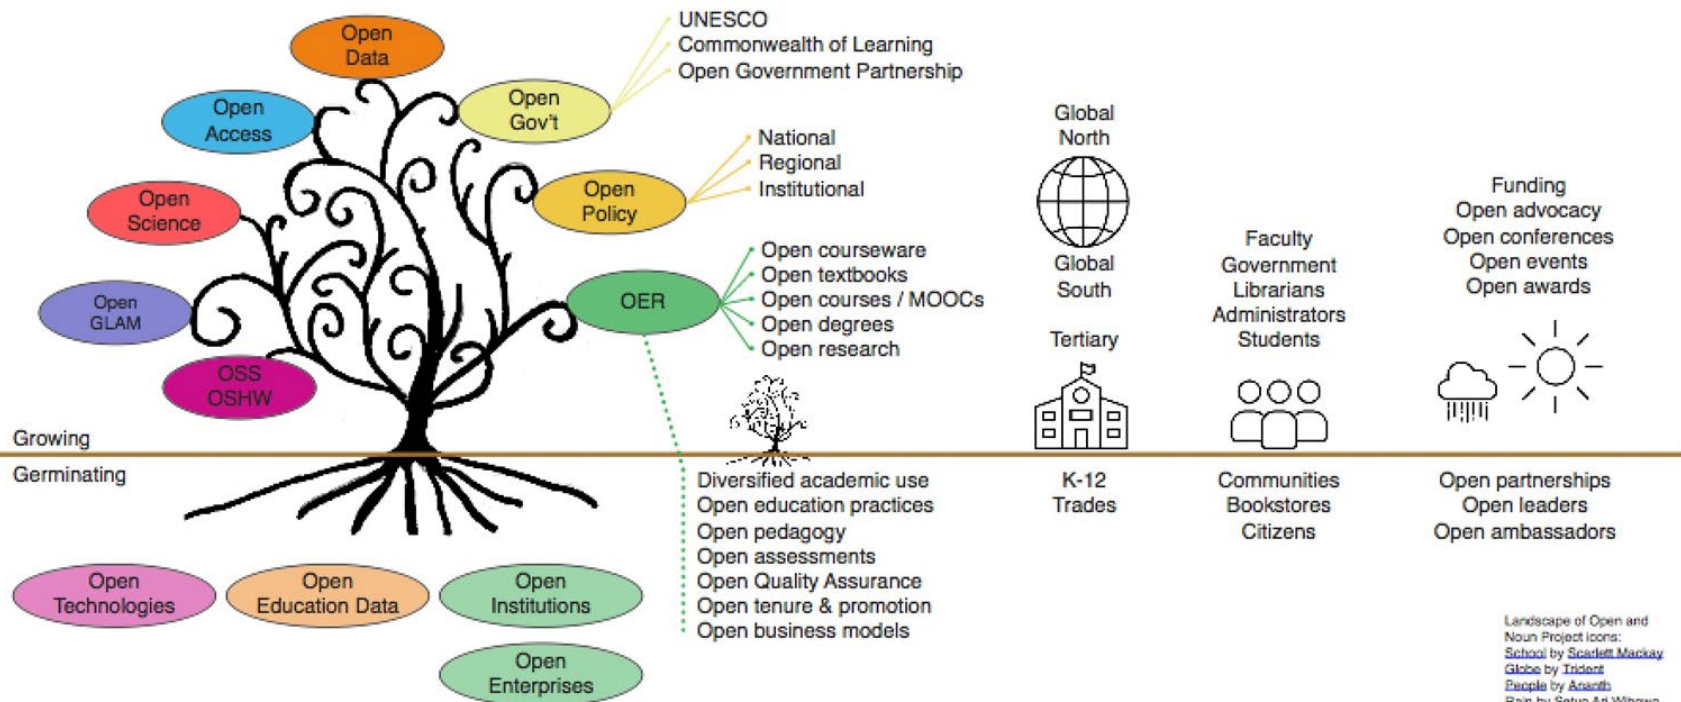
Open Data

Open Access

Open Gov't

Open Science

Open Policy

Open GLAM

OER

OSS OSHW

UNESCO
Commonwealth of Learning
Open Government Partnership

National
Regional
Institutional

Open courseware
Open textbooks
Open courses / MOOCs
Open degrees
Open research

Global North

Global South

Tertiary

Faculty
Government
Librarians
Administrators
Students

Funding
Open advocacy
Open conferences
Open events
Open awards

Growing

Germinating

Diversified academic use
Open education practices
Open pedagogy
Open assessments
Open Quality Assurance
Open tenure & promotion
Open business models

K-12
Trades

Communities
Bookstores
Citizens

Open partnerships
Open leaders
Open ambassadors

Open Technologies

Open Education Data

Open Institutions

Open Enterprises

Landscape of Open and Noun Project icons:
School by Scarlett Mackay
Globe by Trident
People by Ananth
Rain by Setyo Ari Wibowo